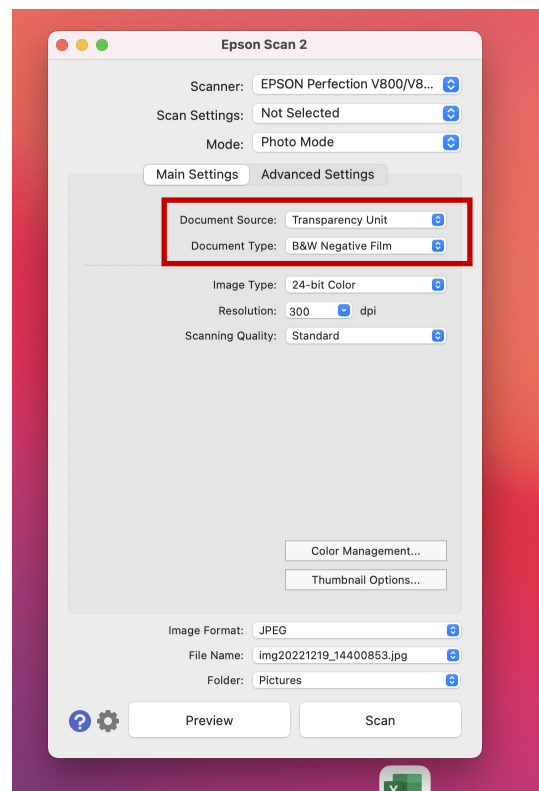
Epson Scan 2

Scanner: EPSON Perfection V800/V8...

Scan Settings: Not Selected

Mode: Photo Mode

Main Settings Advanced Settings

Document Source: Transparency Unit

Document Type: B&W Negative Film

Image Type: 24-bit Color

Resolution: 300 dpi

Scanning Quality: Standard

Color Management...

Thumbnail Options...

Image Format: JPEG

File Name: img20221219_14400853.jpg

Folder: Pictures

Preview

Scan